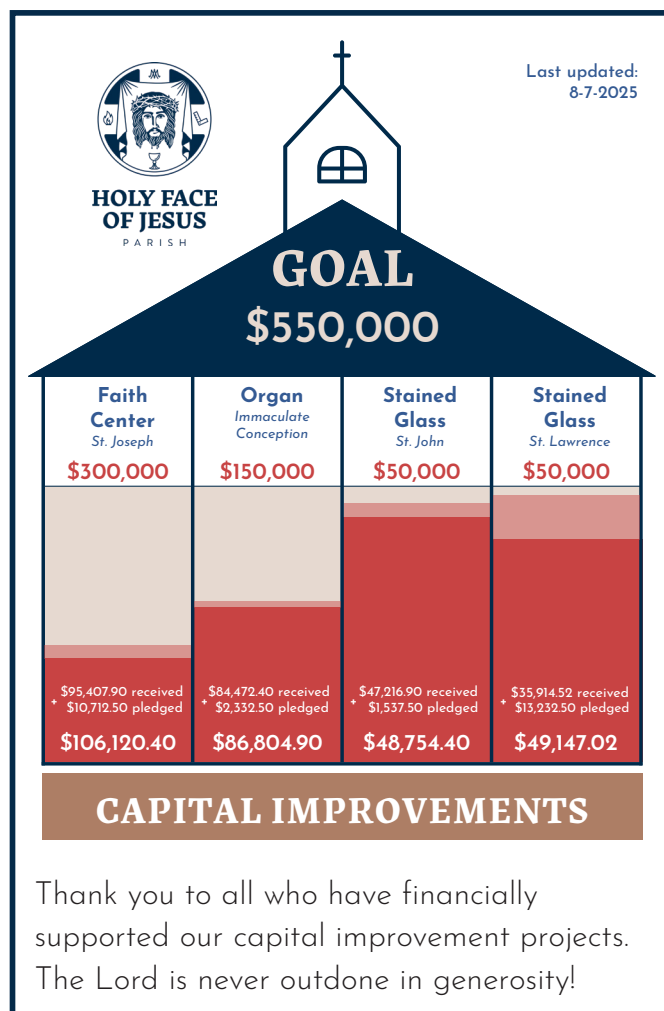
HOLY FACE OF JESUS
PARISH

Last updated: 8-7-2025

GOAL
$550,000

| Faith Center St. Joseph | Organ Immaculate Conception | Stained Glass St. John | Stained Glass St. Lawrence |
|---|---|---|---|
| $300,000 | $150,000 | $50,000 | $50,000 |
| $95,407.90 received + $10,712.50 pledged | $84,472.40 received + $2,332.50 pledged | $47,216.90 received + $1,537.50 pledged | $35,914.52 received + $13,232.50 pledged |
| $106,120.40 | $86,804.90 | $48,754.40 | $49,147.02 |

CAPITAL IMPROVEMENTS

Thank you to all who have financially supported our capital improvement projects. The Lord is never outdone in generosity!